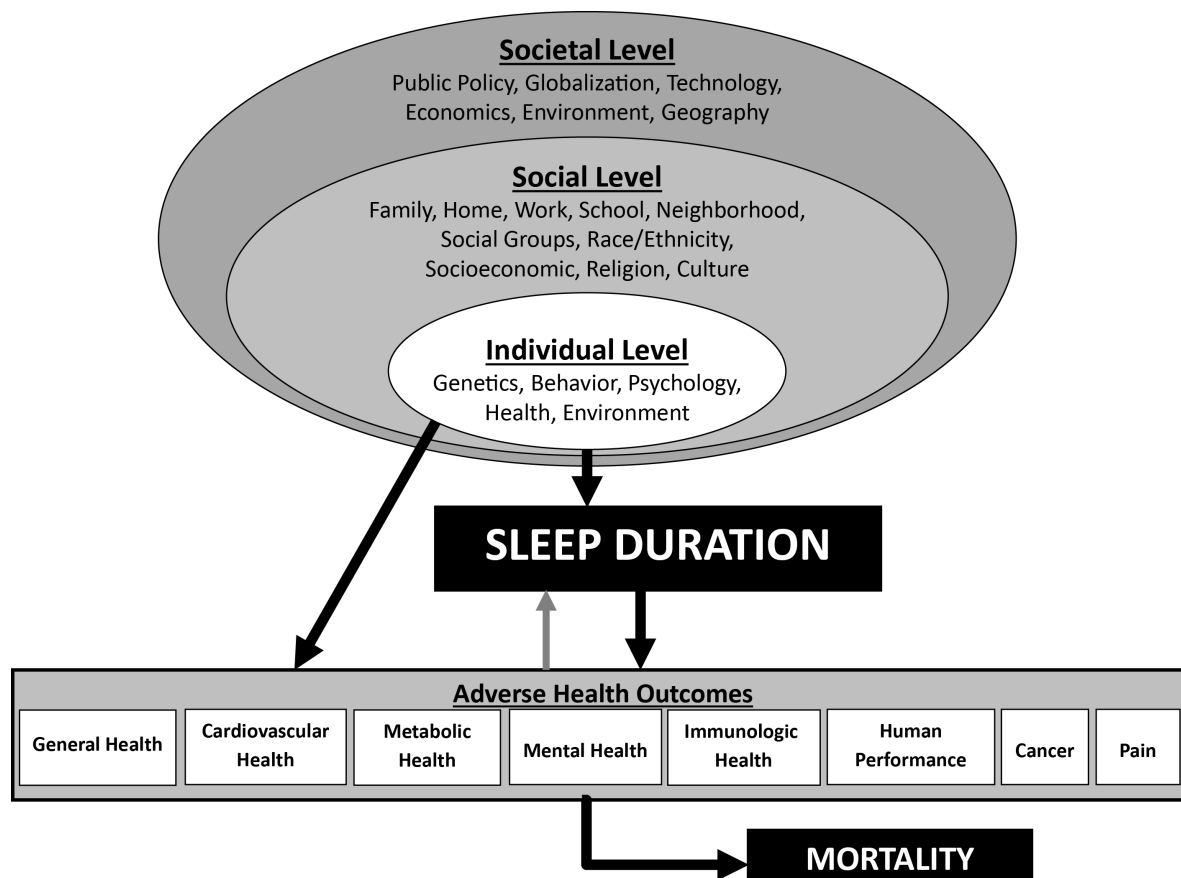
Societal Level
Public Policy, Globalization, Technology, Economics, Environment, Geography

Social Level
Family, Home, Work, School, Neighborhood, Social Groups, Race/Ethnicity, Socioeconomic, Religion, Culture

Individual Level
Genetics, Behavior, Psychology, Health, Environment

SLEEP DURATION

Adverse Health Outcomes

| General Health | Cardiovascular Health | Metabolic Health | Mental Health | Immunologic Health | Human Performance | Cancer | Pain |
|---|---|---|---|---|---|---|---|

MORTALITY